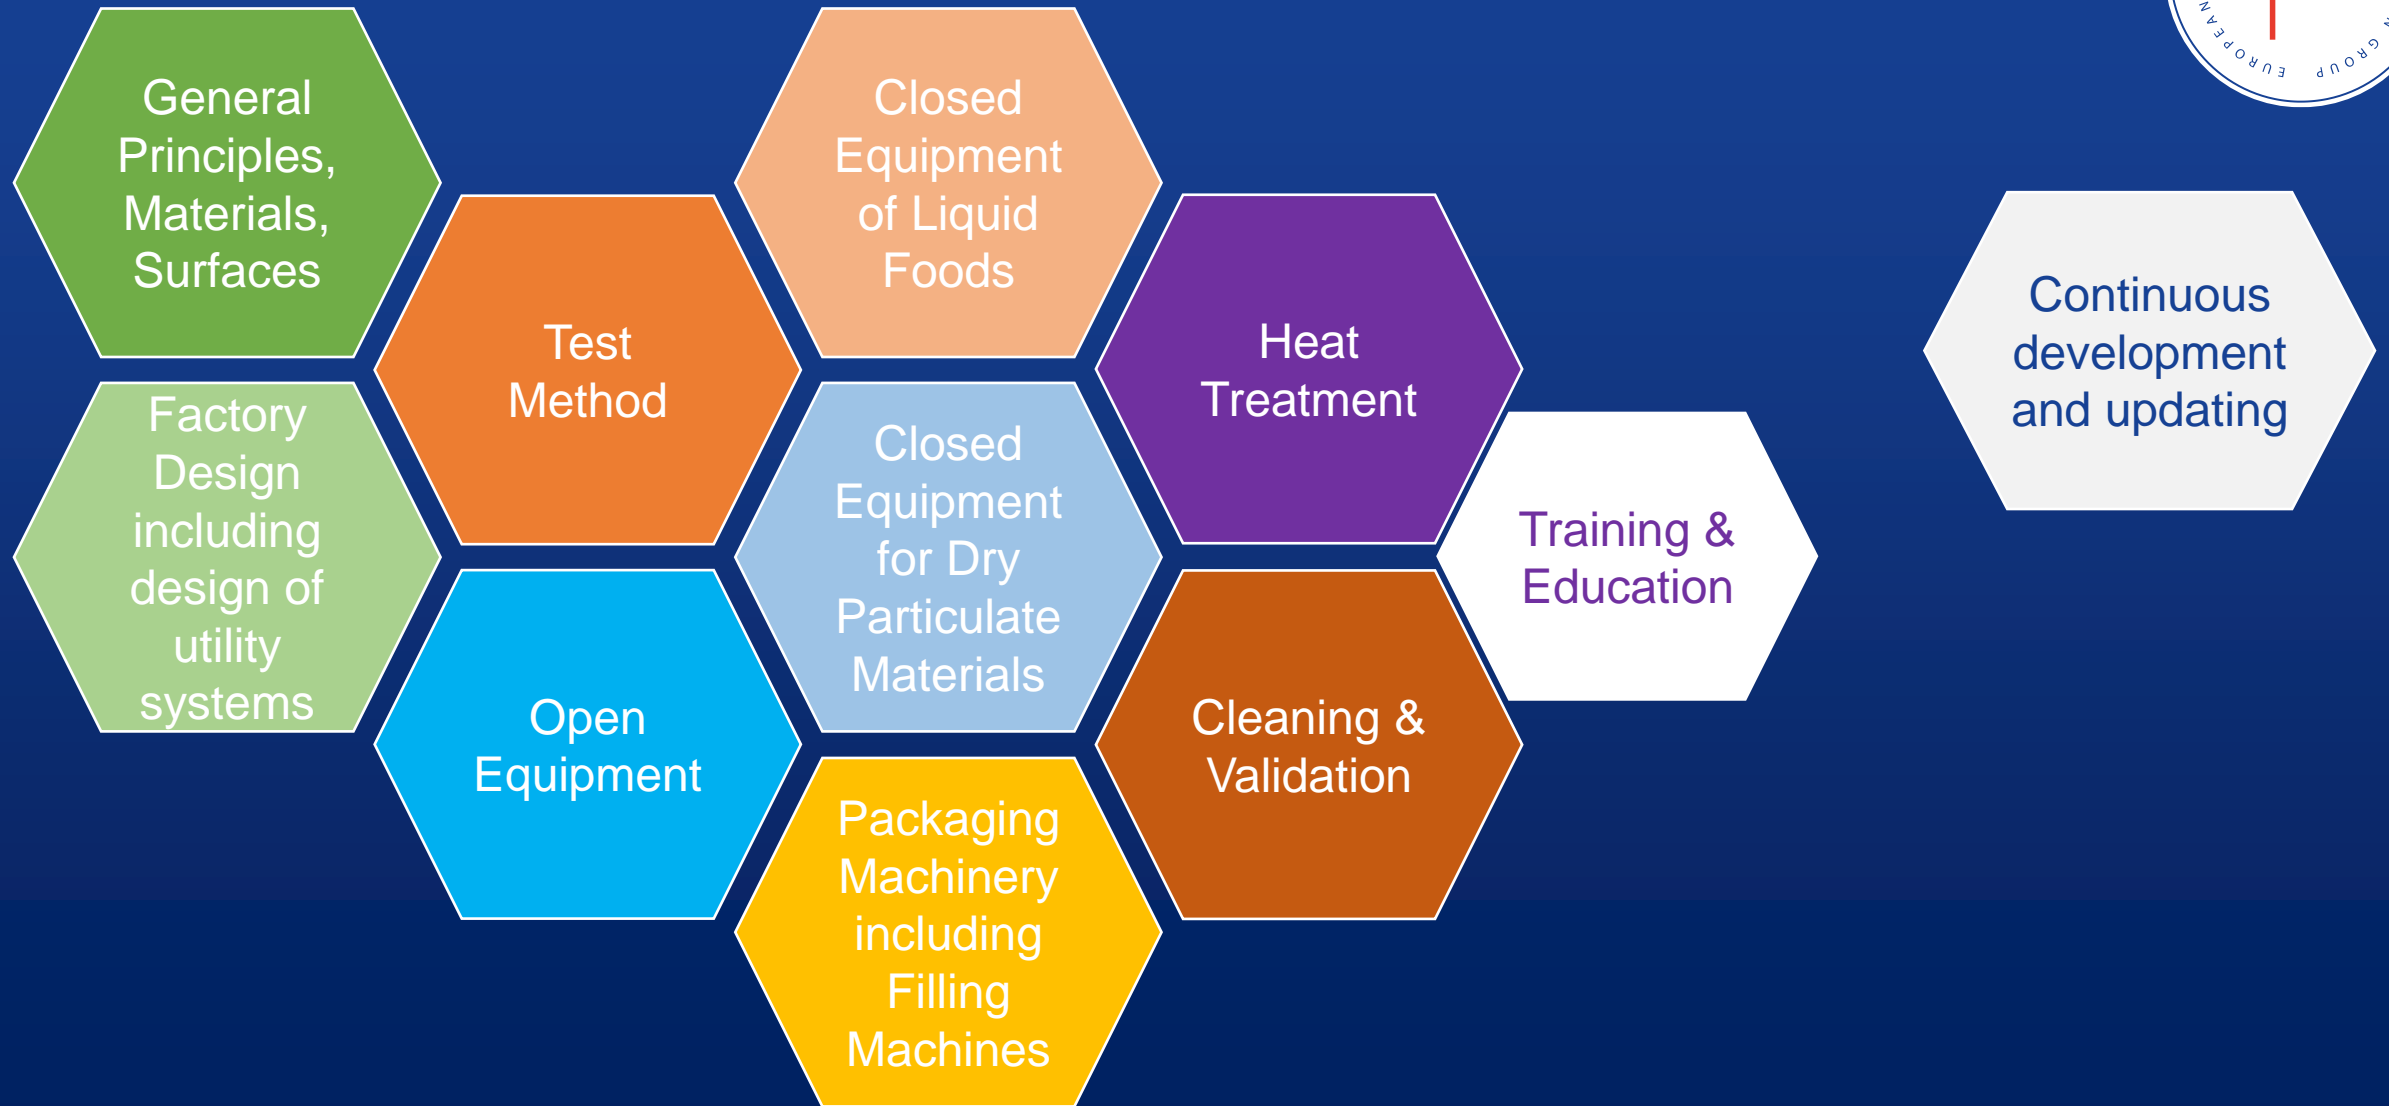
General Principles, Materials, Surfaces

Factory Design including design of utility systems

Test Method

Open Equipment

Closed Equipment of Liquid Foods

Closed Equipment for Dry Particulate Materials

Packaging Machinery including Filling Machines

Heat Treatment

Cleaning & Validation

Training & Education

Continuous development and updating

EUROPEAN GROUP